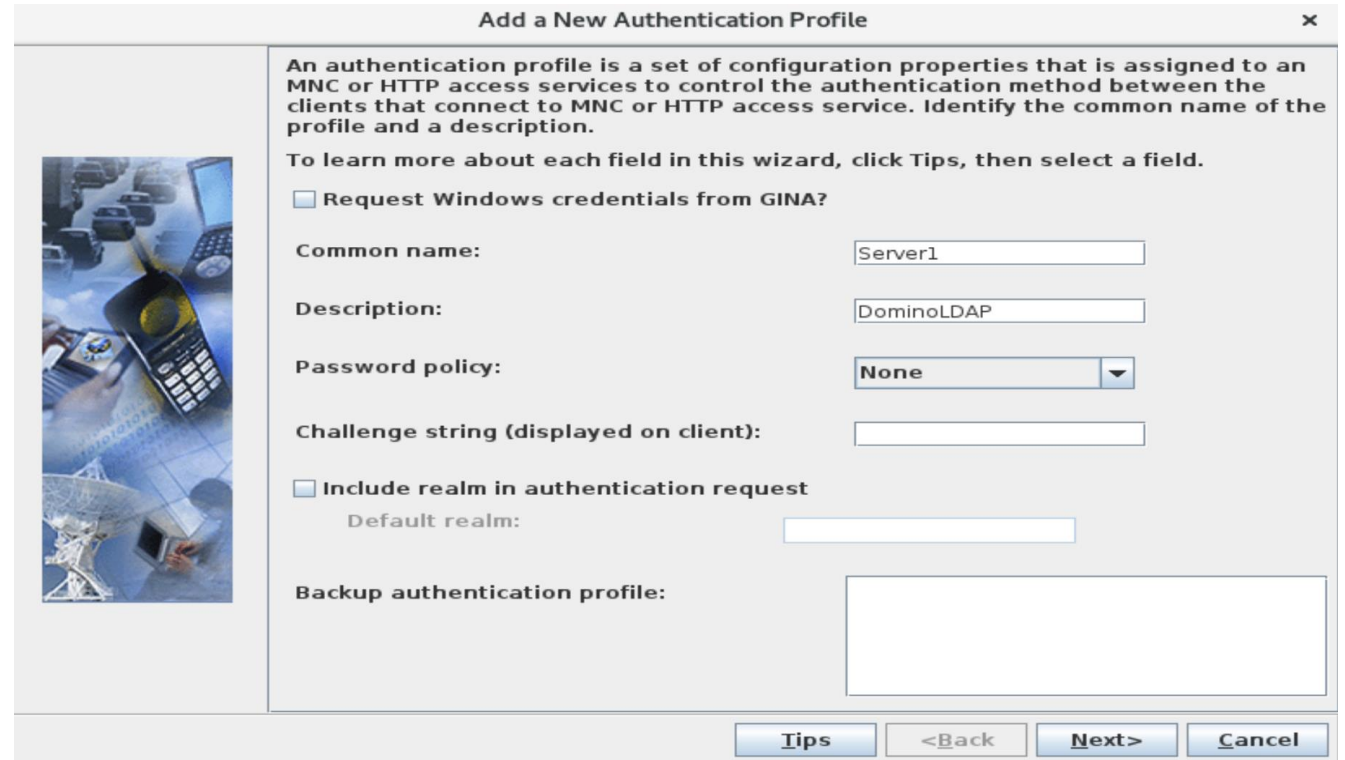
Add a New Authentication Profile ×

An authentication profile is a set of configuration properties that is assigned to an MNC or HTTP access services to control the authentication method between the clients that connect to MNC or HTTP access service. Identify the common name of the profile and a description.

To learn more about each field in this wizard, click Tips, then select a field.

Request Windows credentials from GINA?

Common name: Server1

Description: DominoLDAP

Password policy: None

Challenge string (displayed on client):

Include realm in authentication request

Default realm:

Backup authentication profile:

Tips <Back Next> Cancel